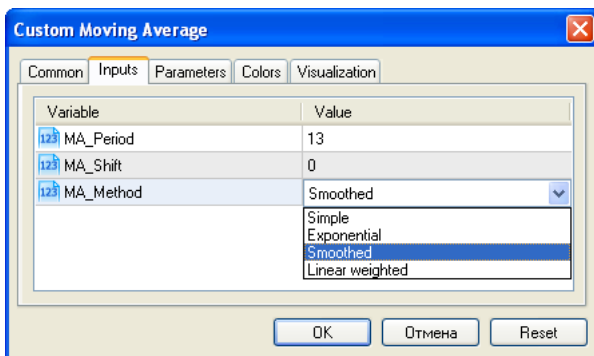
Custom Moving Average

Common | Inputs | Parameters | Colors | Visualization

| Variable | Value |
|---|---|
| 123 MA_Period | 13 |
| 123 MA_Shift | 0 |
| 123 MA_Method | Smoothed |

Simple
Exponential
Smoothed
Linear weighted

OK | Отмена | Reset